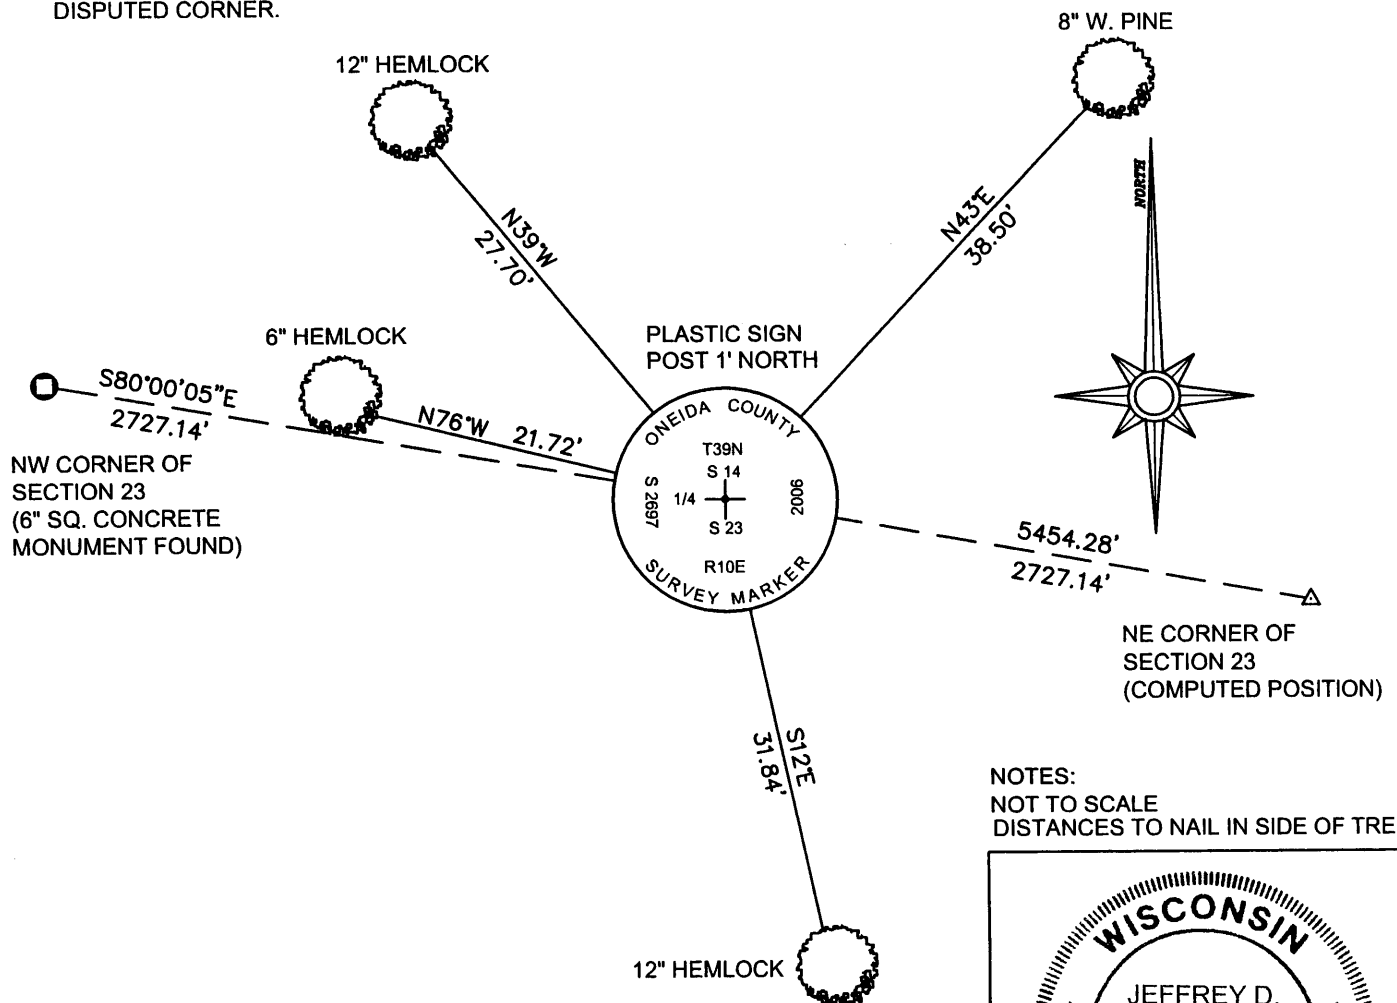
DISPUTED CORNER.

8" W. PINE

12" HEMLOCK

NORTH

N39°W
27.70'

N43°E
38.50'

6" HEMLOCK

PLASTIC SIGN
POST 1' NORTH

S80°00'05"E
2727.14'

N76°W 21.72'

ONEIDA COUNTY

T39N
S 14
S 2697
1/4
2006
S 23
R10E

SURVEY MARKER

NW CORNER OF
SECTION 23
(6" SQ. CONCRETE
MONUMENT FOUND)

5454.28'
2727.14'

NE CORNER OF
SECTION 23
(COMPUTED POSITION)

S12°E
31.84'

NOTES:
NOT TO SCALE
DISTANCES TO NAIL IN SIDE OF TRE

12" HEMLOCK

WISCONSIN
JEFFREY D.